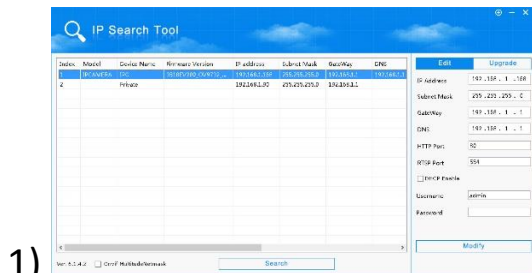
IP Search Tool

| Index | Model | Device Name | Firmware Version | IP address | Subnet Mask | GateWay | DNS |
|---|---|---|---|---|---|---|---|
| 1 | IPCAMERA | DVR | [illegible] | 192.168.1.168 | 255.255.255.0 | 192.168.1 | 192.168.1 |
| 2 | | Private | | 192.168.1.90 | 255.255.255.0 | 192.168.1 | |

Edit
Upgrade
IP Address 192 . 168 . 1 . 168
Subnet Mask 255 . 255 . 255 . 0
GateWay 192 . 168 . 1 . 1
DNS 192 . 168 . 1 . 1
HTTP Port 80
RTSP Port 554
DHCP Enable
Username admin
Password
Modify

1)
Ver: 5.1.4.2
Onvif Multitude Netmask
Search